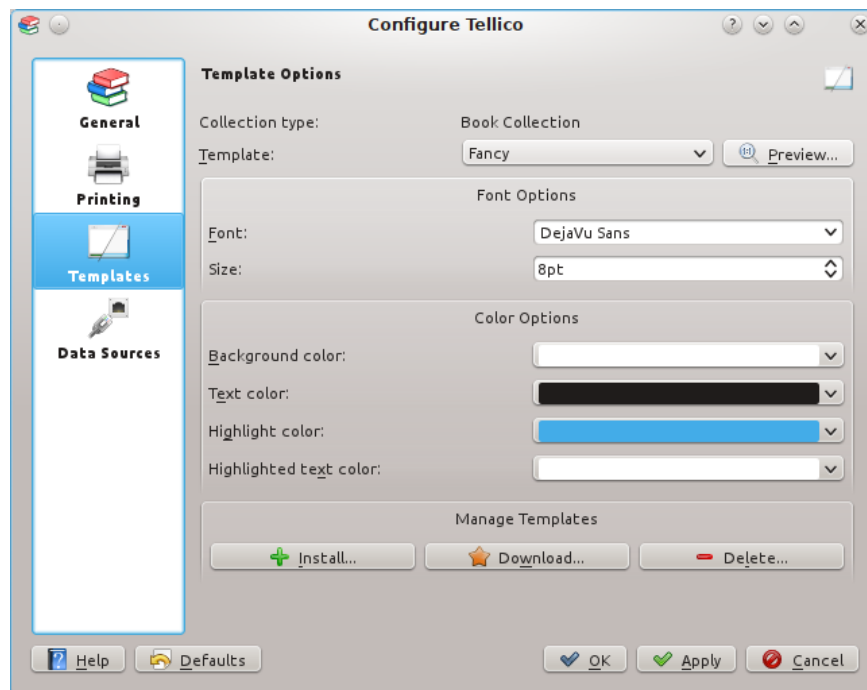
Configure Tellico

General
Printing
Templates
Data Sources

Template Options

Collection type: Book Collection
Template: Fancy
Preview...

Font Options
Font: DejaVu Sans
Size: 8pt

Color Options
Background color:
Text color:
Highlight color:
Highlighted text color:

Manage Templates
Install...
Download...
Delete...

Help
Defaults
OK
Apply
Cancel